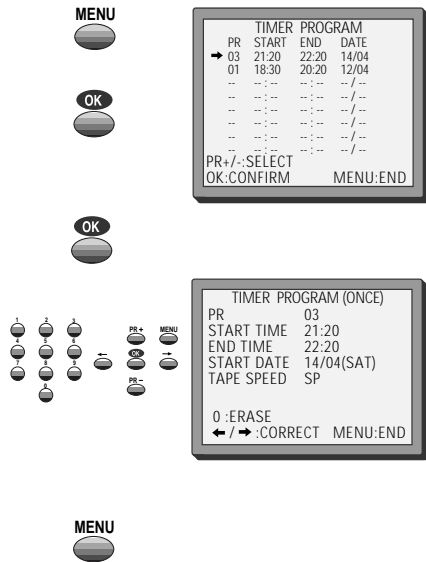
MENU

OK

TIMER PROGRAM

| PR | START | END | DATE |
|---|---|---|---|
| ➡ 03 | 21:20 | 22:20 | 14/04 |
| 01 | 18:30 | 20:20 | 12/04 |
| -- | --:-- | --:-- | --/-- |
| -- | --:-- | --:-- | --/-- |
| -- | --:-- | --:-- | --/-- |
| -- | --:-- | --:-- | --/-- |
| -- | --:-- | --:-- | --/-- |
| -- | --:-- | --:-- | --/-- |

PR+/-:SELECT
OK:CONFIRM MENU:END

OK

1 2 3 4 5 6 7 8 9 0

PR+ MENU OK PR–

TIMER PROGRAM (ONCE)
PR 03
START TIME 21:20
END TIME 22:20
START DATE 14/04(SAT)
TAPE SPEED SP

0 :ERASE
← / ➡ :CORRECT MENU:END

MENU